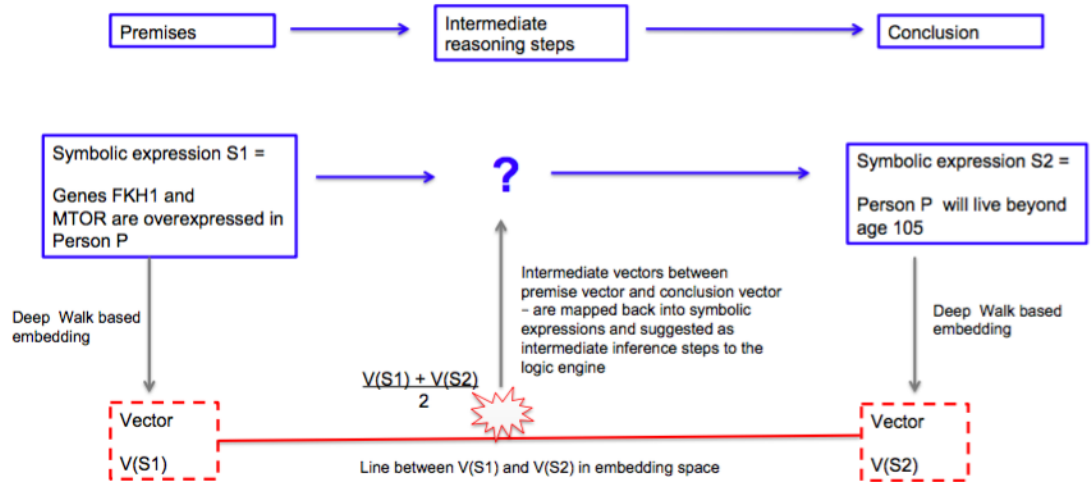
Premises

Intermediate reasoning steps

Conclusion

Symbolic expression S1 =

Genes FKH1 and MTOR are overexpressed in Person P

?

Symbolic expression S2 =

Person P will live beyond age 105

Deep Walk based embedding

Intermediate vectors between premise vector and conclusion vector - are mapped back into symbolic expressions and suggested as intermediate inference steps to the logic engine

Deep Walk based embedding

$\frac{V(S1) + V(S2)}{2}$

Vector

V(S1)

Line between V(S1) and V(S2) in embedding space

Vector

V(S2)